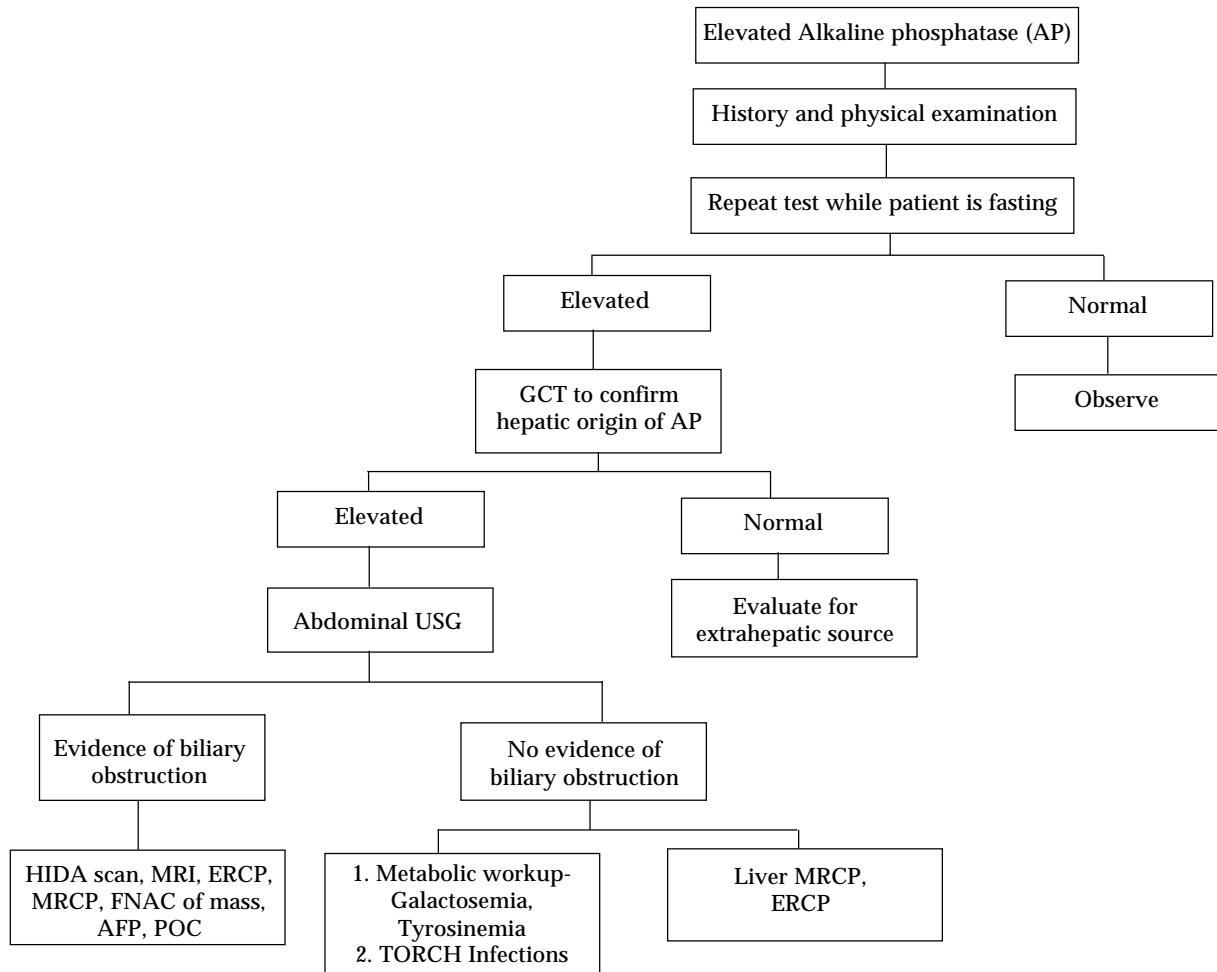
Elevated Alkaline phosphatase (AP)

History and physical examination

Repeat test while patient is fasting

Elevated

Normal

Observe

GCT to confirm hepatic origin of AP

Elevated

Normal

Evaluate for extrahepatic source

Abdominal USG

Evidence of biliary obstruction

No evidence of biliary obstruction

HIDA scan, MRI, ERCP, MRCP, FNAC of mass, AFP, POC

1. Metabolic workup- Galactosemia, Tyrosinemia
2. TORCH Infections

Liver MRCP, ERCP